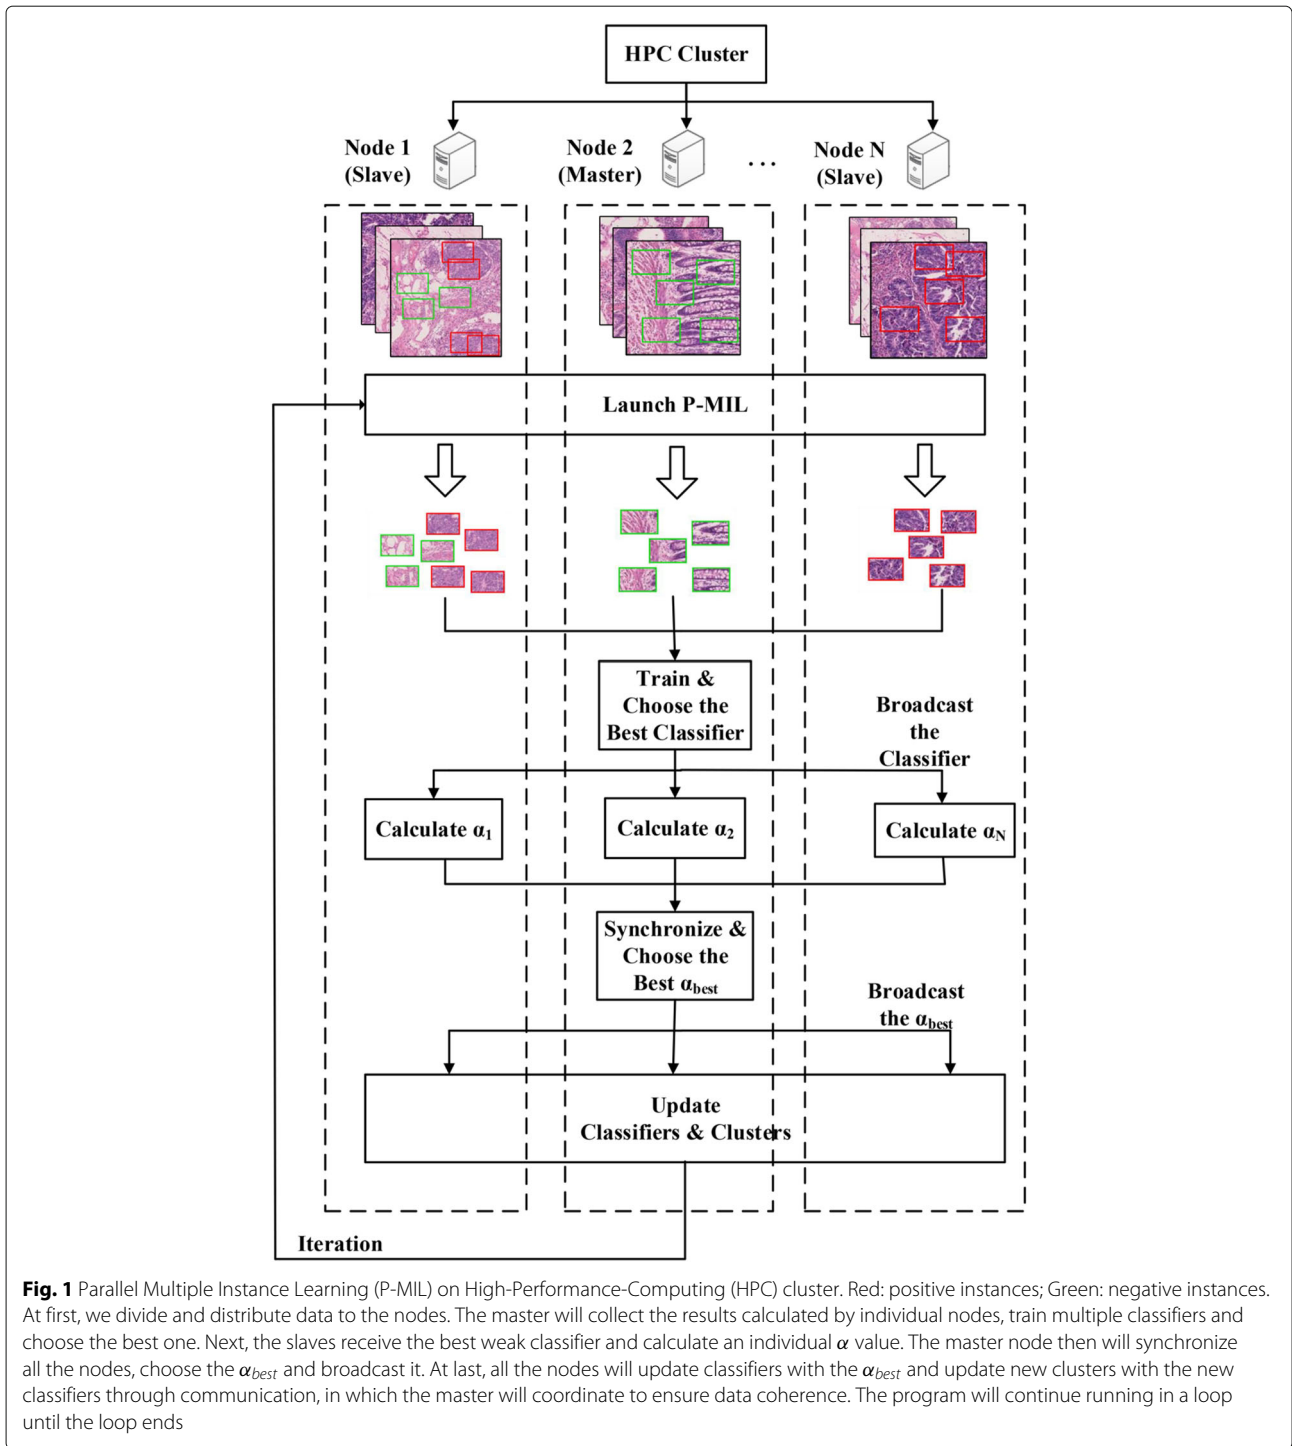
HPC Cluster

Node 1 (Slave)

Node 2 (Master)

...

Node N (Slave)

Launch P-MIL

Train & Choose the Best Classifier

Broadcast the Classifier

Calculate $\alpha_1$

Calculate $\alpha_2$

Calculate $\alpha_N$

Synchronize & Choose the Best $\alpha_{best}$

Broadcast the $\alpha_{best}$

Update Classifiers & Clusters

Iteration

**Fig. 1** Parallel Multiple Instance Learning (P-MIL) on High-Performance-Computing (HPC) cluster. Red: positive instances; Green: negative instances. At first, we divide and distribute data to the nodes. The master will collect the results calculated by individual nodes, train multiple classifiers and choose the best one. Next, the slaves receive the best weak classifier and calculate an individual $\alpha$ value. The master node then will synchronize all the nodes, choose the $\alpha_{best}$ and broadcast it. At last, all the nodes will update classifiers with the $\alpha_{best}$ and update new clusters with the new classifiers through communication, in which the master will coordinate to ensure data coherence. The program will continue running in a loop until the loop ends